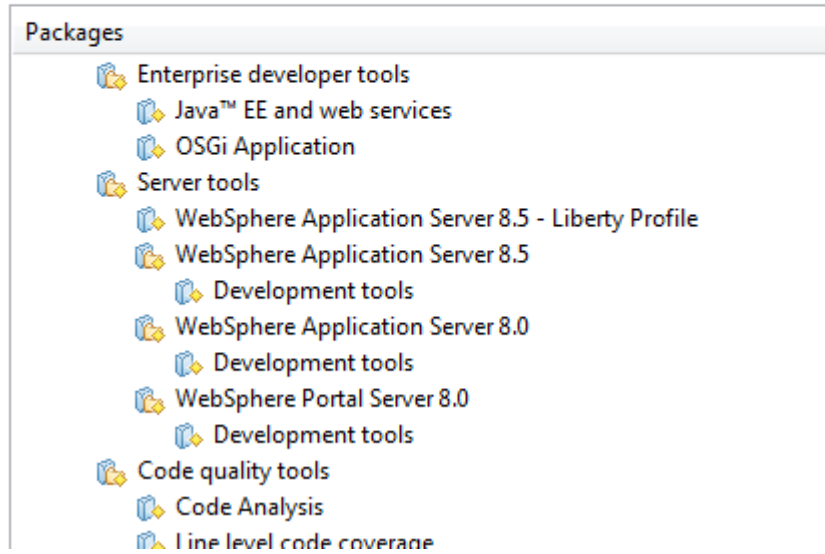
Packages

Enterprise developer tools

Java™ EE and web services

OSGi Application

Server tools

WebSphere Application Server 8.5 - Liberty Profile

WebSphere Application Server 8.5

Development tools

WebSphere Application Server 8.0

Development tools

WebSphere Portal Server 8.0

Development tools

Code quality tools

Code Analysis

Line level code coverage